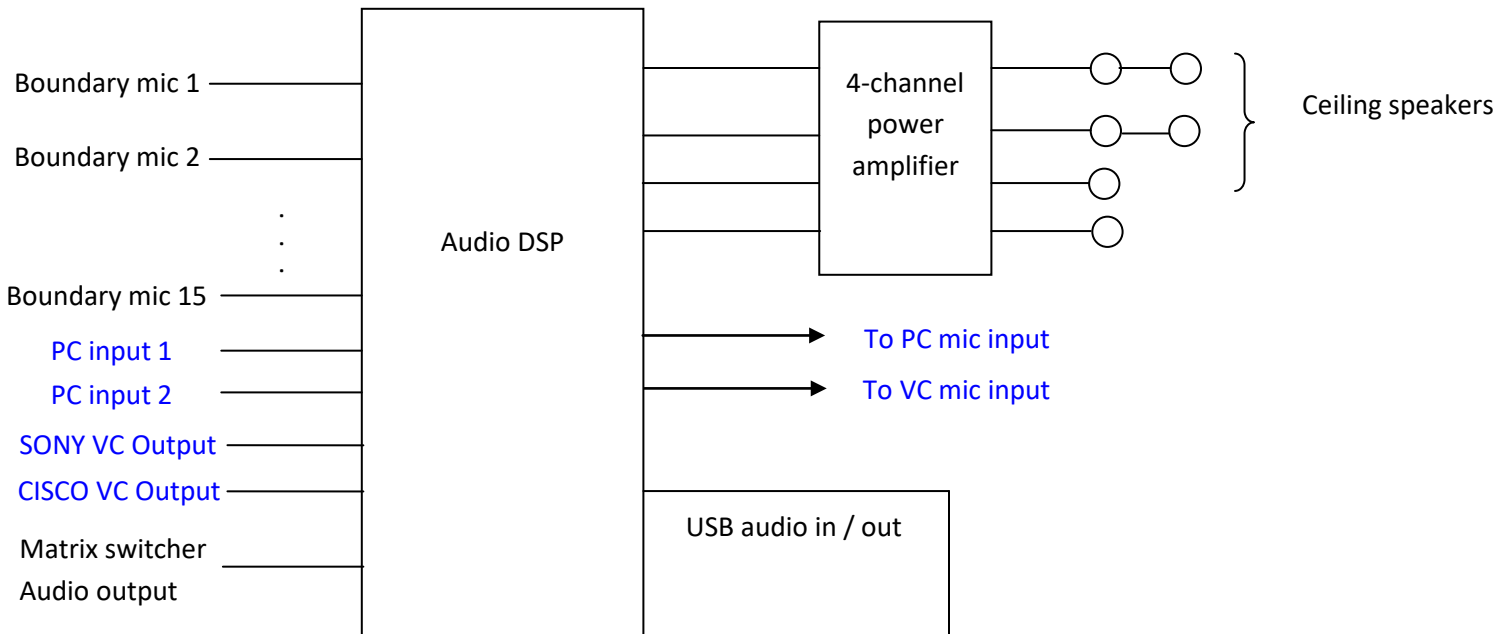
Boundary mic 1

Boundary mic 2

.
.
.

Boundary mic 15

PC input 1

PC input 2

SONY VC Output

CISCO VC Output

Matrix switcher Audio output

Audio DSP

4-channel power amplifier

Ceiling speakers

To PC mic input

To VC mic input

USB audio in / out